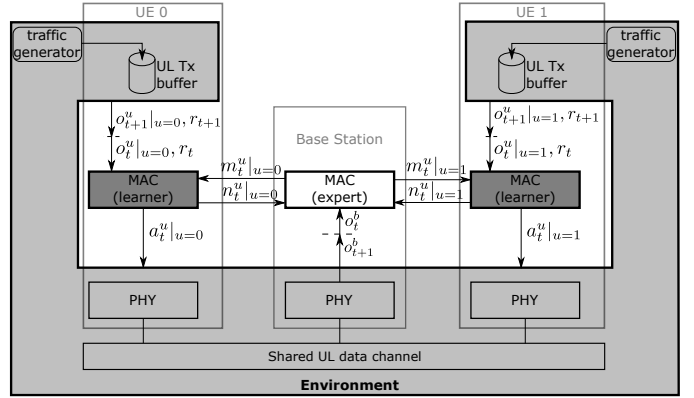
UE 0

UE 1

traffic generator

UL Tx buffer

UL Tx buffer

traffic generator

$o^u_{t+1}|_{u=0}, r_{t+1}$

$o^u_t|_{u=0}, r_t$

Base Station

$o^u_{t+1}|_{u=1}, r_{t+1}$

$o^u_t|_{u=1}, r_t$

$m^u_t|_{u=0}$

$m^u_t|_{u=1}$

MAC (learner)

$n^u_t|_{u=0}$

MAC (expert)

$n^u_t|_{u=1}$

MAC (learner)

$a^u_t|_{u=0}$

$o^b_t$

$o^b_{t+1}$

$a^u_t|_{u=1}$

PHY

PHY

PHY

Shared UL data channel

Environment